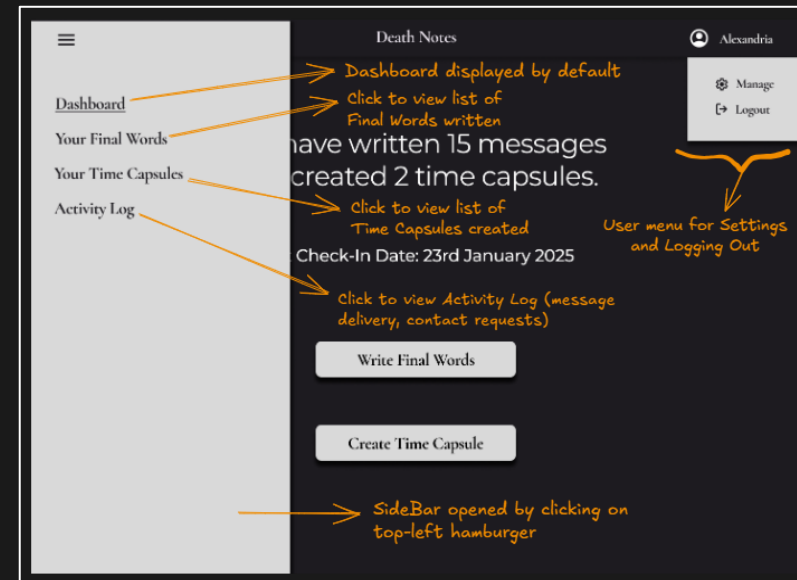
Death Notes

Alexandria

Manage
Logout

Dashboard
Your Final Words
Your Time Capsules
Activity Log

Dashboard displayed by default

Click to view list of Final Words written

have written 15 messages
created 2 time capsules.

Click to view list of Time Capsules created

User menu for Settings and Logging Out

Check-In Date: 23rd January 2025

Click to view Activity Log (message delivery, contact requests)

Write Final Words

Create Time Capsule

SideBar opened by clicking on top-left hamburger